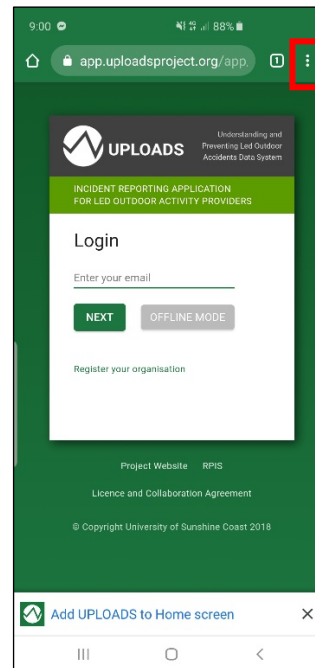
9:00

88%

app.uploadsproject.org/app.

1

UPLOADS

Understanding and Preventing Led Outdoor Accidents Data System

INCIDENT REPORTING APPLICATION FOR LED OUTDOOR ACTIVITY PROVIDERS

Login

Enter your email

NEXT

OFFLINE MODE

Register your organisation

Project Website RPIS

Licence and Collaboration Agreement

© Copyright University of Sunshine Coast 2018

Add UPLOADS to Home screen

×